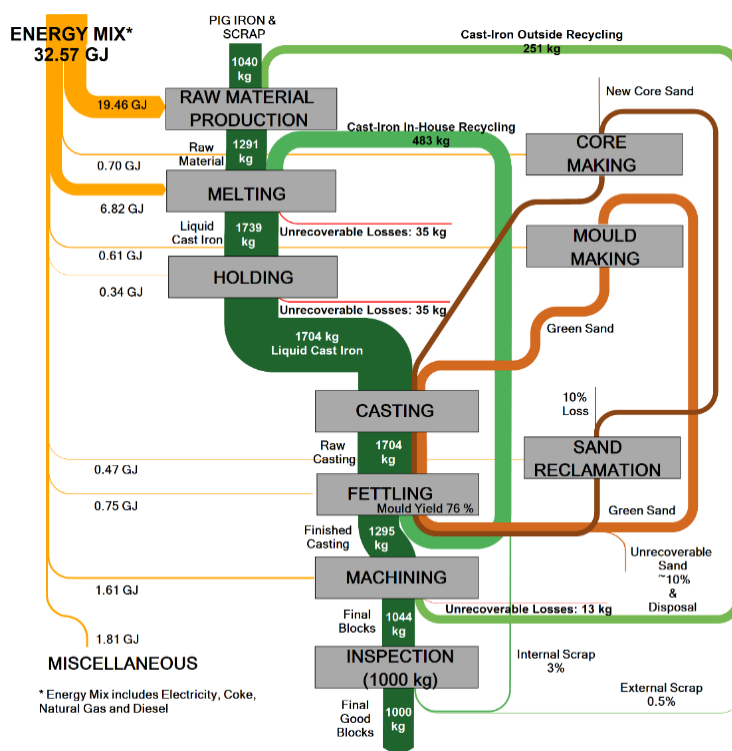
ENERGY MIX*
32.57 GJ

PIG IRON & SCRAP

1040 kg

Cast-Iron Outside Recycling
251 kg

19.46 GJ

RAW MATERIAL PRODUCTION

New Core Sand

Cast-Iron In-House Recycling
483 kg

Raw Material

1291 kg

0.70 GJ

CORE MAKING

MELTING

6.82 GJ

Liquid Cast Iron

1739 kg

Unrecoverable Losses: 35 kg

MOULD MAKING

0.61 GJ

HOLDING

0.34 GJ

Unrecoverable Losses: 35 kg

1704 kg
Liquid Cast Iron

Green Sand

10%
Loss

CASTING

Raw Casting

1704 kg

SAND RECLAMATION

0.47 GJ

FETTLING

Mould Yield 76 %

0.75 GJ

Green Sand

Finished Casting

1295 kg

Unrecoverable Sand ~10% & Disposal

MACHINING

1.61 GJ

Unrecoverable Losses: 13 kg

Final Blocks

1044 kg

1.81 GJ

INSPECTION
(1000 kg)

Internal Scrap
3%

MISCELLANEOUS

* Energy Mix includes Electricity, Coke, Natural Gas and Diesel

External Scrap
0.5%

Final Good Blocks

1000 kg